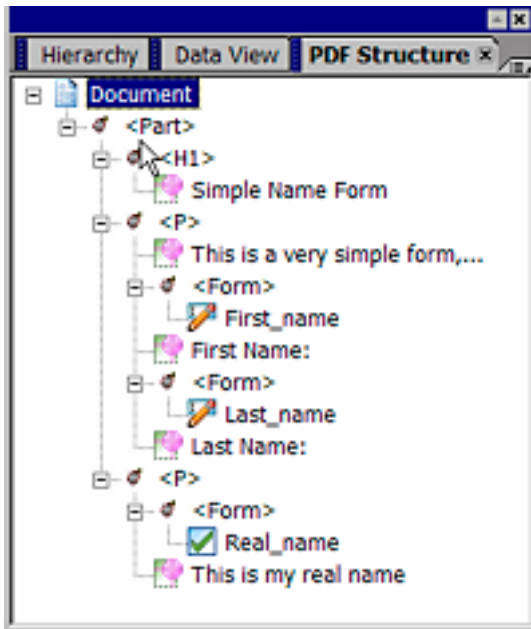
Hierarchy
Data View
PDF Structure

Document
<Part>
<H1>
Simple Name Form
<P>
This is a very simple form,...
<Form>
First_name
First Name:
<Form>
Last_name
Last Name:
<P>
<Form>
Real_name
This is my real name